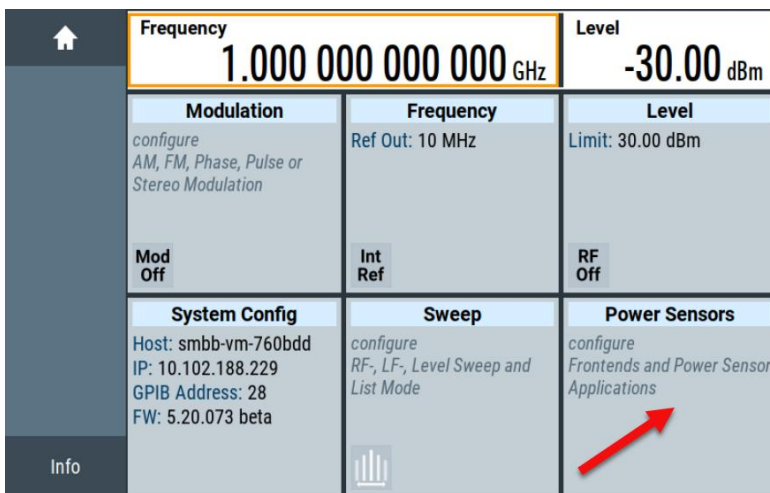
Frequency
1.000 000 000 000 GHz

Level
-30.00 dBm

Modulation
configure
AM, FM, Phase, Pulse or Stereo Modulation
Mod
Off

Frequency
Ref Out: 10 MHz
Int
Ref

Level
Limit: 30.00 dBm
RF
Off

System Config
Host: smbb-vm-760bdd
IP: 10.102.188.229
GPIB Address: 28
FW: 5.20.073 beta

Sweep
configure
RF-, LF-, Level Sweep and List Mode

Power Sensors
configure
Frontends and Power Sensor Applications

Info